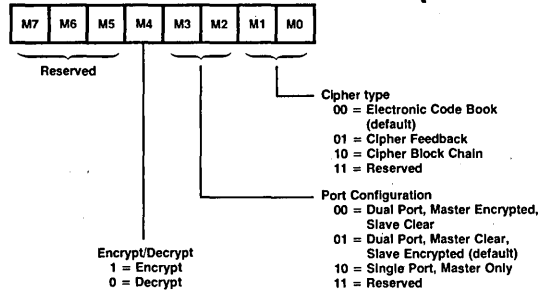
| M7 | M6 | M5 | M4 | M3 | M2 | M1 | M0 |
|---|---|---|---|---|---|---|---|

Reserved

Cipher type
00 = Electronic Code Book (default)
01 = Cipher Feedback
10 = Cipher Block Chain
11 = Reserved

Port Configuration
00 = Dual Port, Master Encrypted, Slave Clear
01 = Dual Port, Master Clear, Slave Encrypted (default)
10 = Single Port, Master Only
11 = Reserved

Encrypt/Decrypt
1 = Encrypt
0 = Decrypt